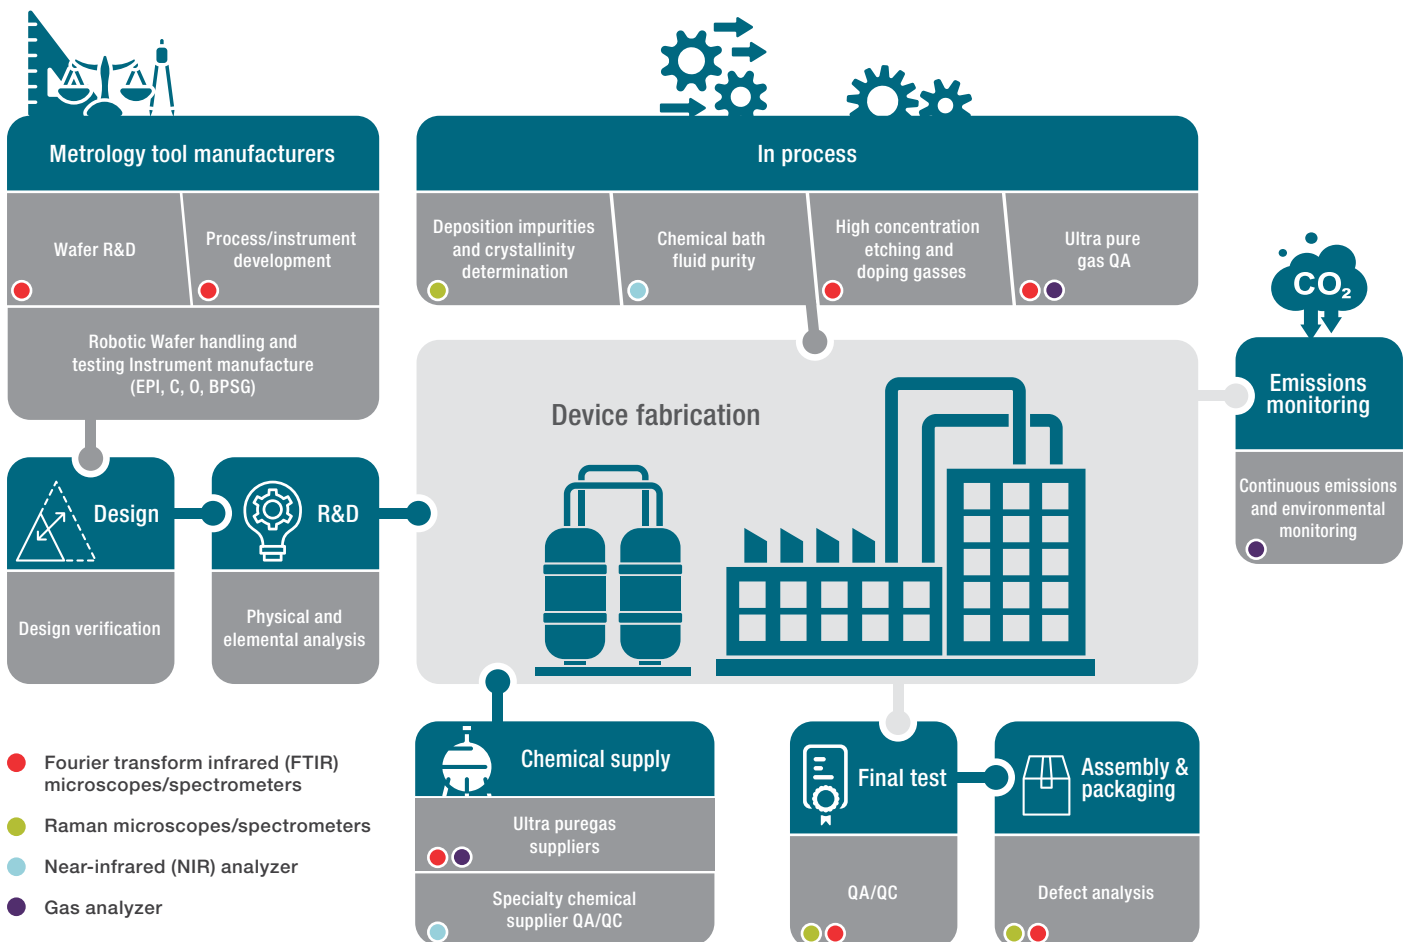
Metrology tool manufacturers

Wafer R&D

Process/instrument development

Robotic Wafer handling and testing Instrument manufacture (EPI, C, O, BPSG)

In process

Deposition impurities and crystallinity determination

Chemical bath fluid purity

High concentration etching and doping gasses

Ultra pure gas QA

$CO_2$

Emissions monitoring

Continuous emissions and environmental monitoring

Device fabrication

Design

Design verification

R&D

Physical and elemental analysis

Chemical supply

Ultra puregas suppliers

Specialty chemical supplier QA/QC

Final test

QA/QC

Assembly & packaging

Defect analysis

Fourier transform infrared (FTIR) microscopes/spectrometers

Raman microscopes/spectrometers

Near-infrared (NIR) analyzer

Gas analyzer